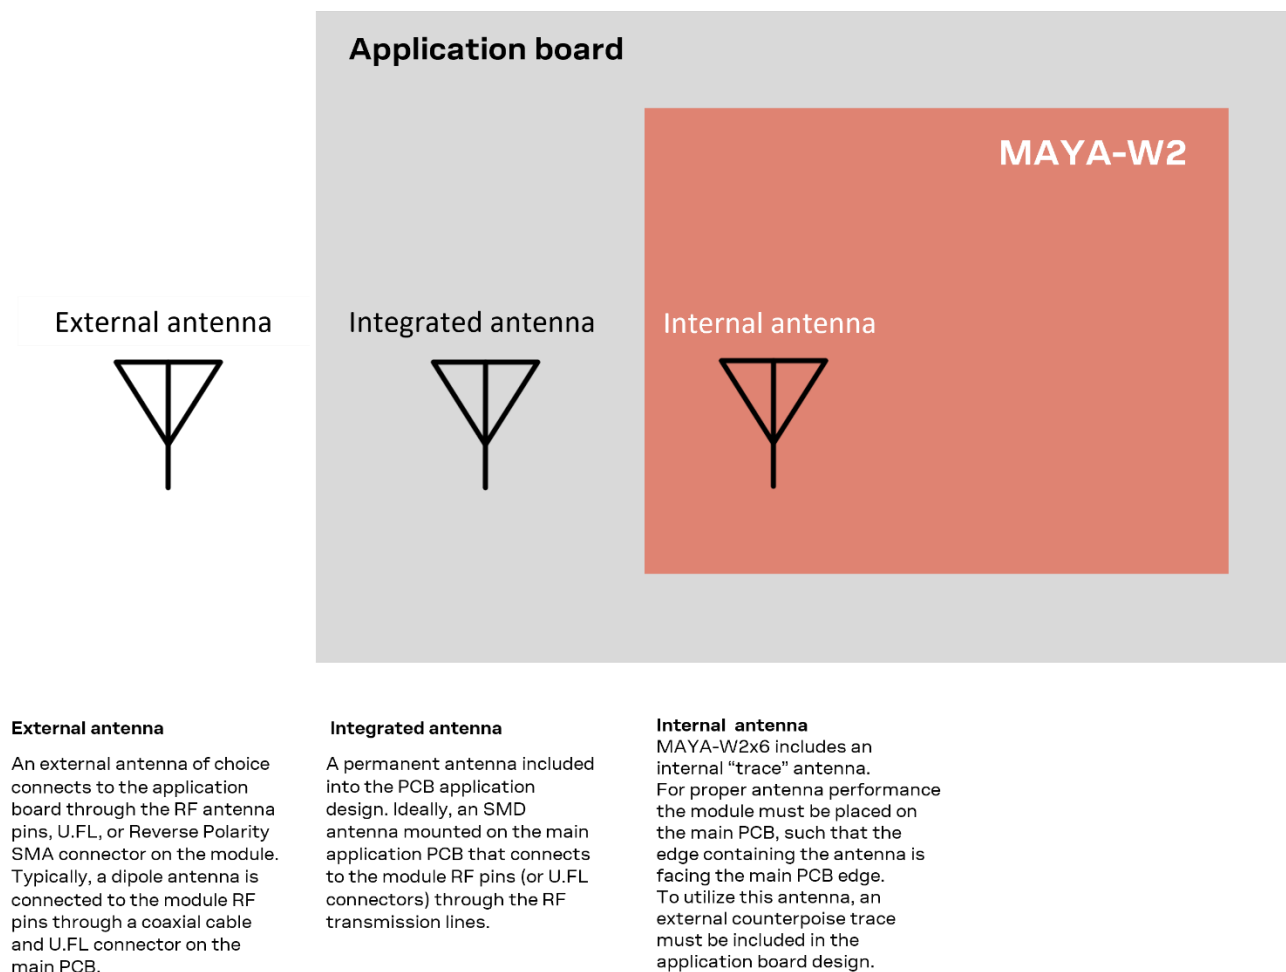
Application board

MAYA-W2

External antenna

Integrated antenna

Internal antenna

External antenna

An external antenna of choice connects to the application board through the RF antenna pins, U.FL, or Reverse Polarity SMA connector on the module. Typically, a dipole antenna is connected to the module RF pins through a coaxial cable and U.FL connector on the main PCB.

Integrated antenna

A permanent antenna included into the PCB application design. Ideally, an SMD antenna mounted on the main application PCB that connects to the module RF pins (or U.FL connectors) through the RF transmission lines.

Internal antenna
MAYA-W2x6 includes an internal "trace" antenna.
For proper antenna performance the module must be placed on the main PCB, such that the edge containing the antenna is facing the main PCB edge.
To utilize this antenna, an external counterpoise trace must be included in the application board design.